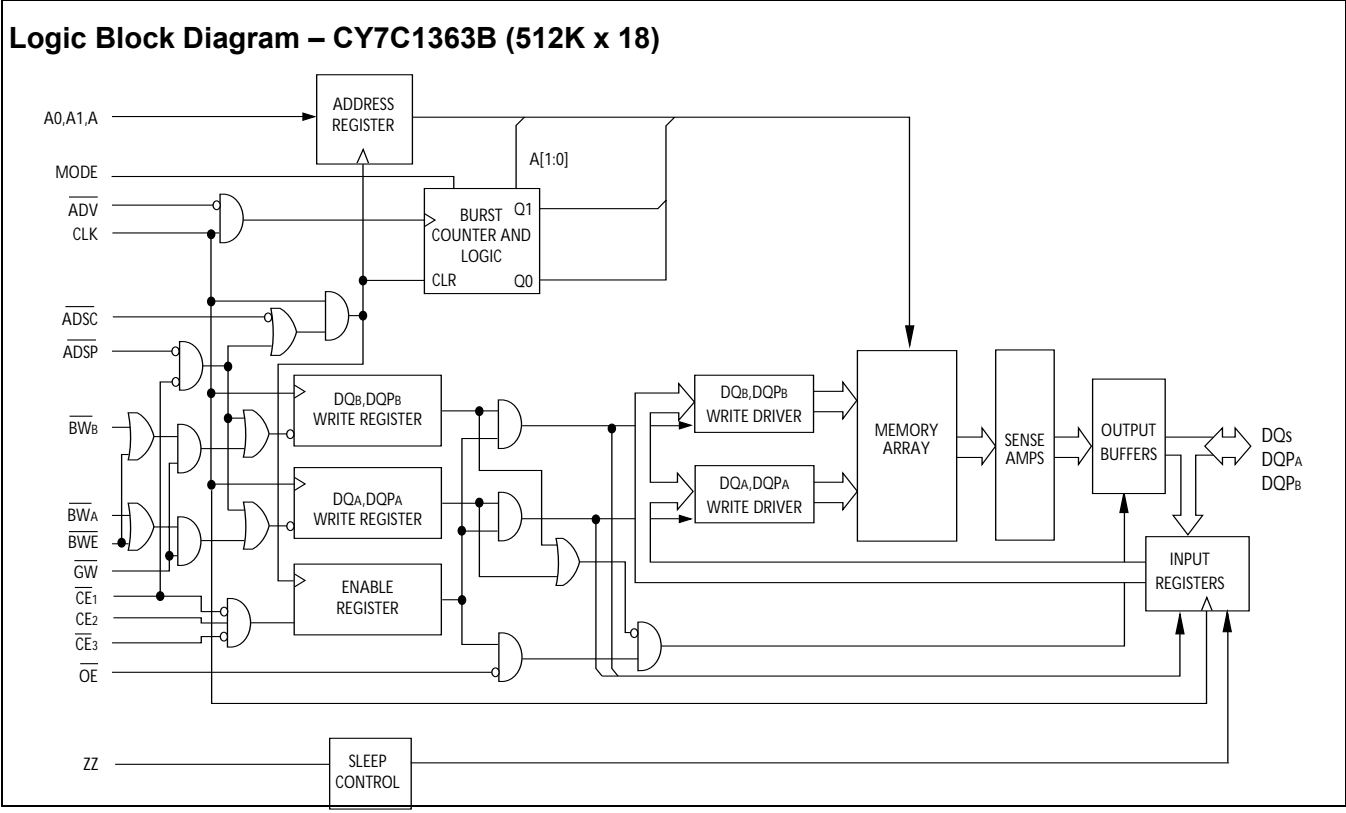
Logic Block Diagram – CY7C1363B (512K x 18)

A0,A1,A

ADDRESS REGISTER

A[1:0]

MODE

$\overline{ADV}$

CLK

BURST COUNTER AND LOGIC

Q1

CLR

Q0

$\overline{ADSC}$

$\overline{ADSP}$

DQB,DQPB WRITE REGISTER

DQB,DQPB WRITE DRIVER

$\overline{BW_B}$

MEMORY ARRAY

SENSE AMPS

OUTPUT BUFFERS

DQs
DQPA
DQPB

DQA,DQPA WRITE REGISTER

DQA,DQPA WRITE DRIVER

$\overline{BW_A}$

$\overline{BWE}$

$\overline{GW}$

$\overline{CE_1}$

$CE_2$

$\overline{CE_3}$

$\overline{OE}$

ENABLE REGISTER

INPUT REGISTERS

ZZ

SLEEP CONTROL